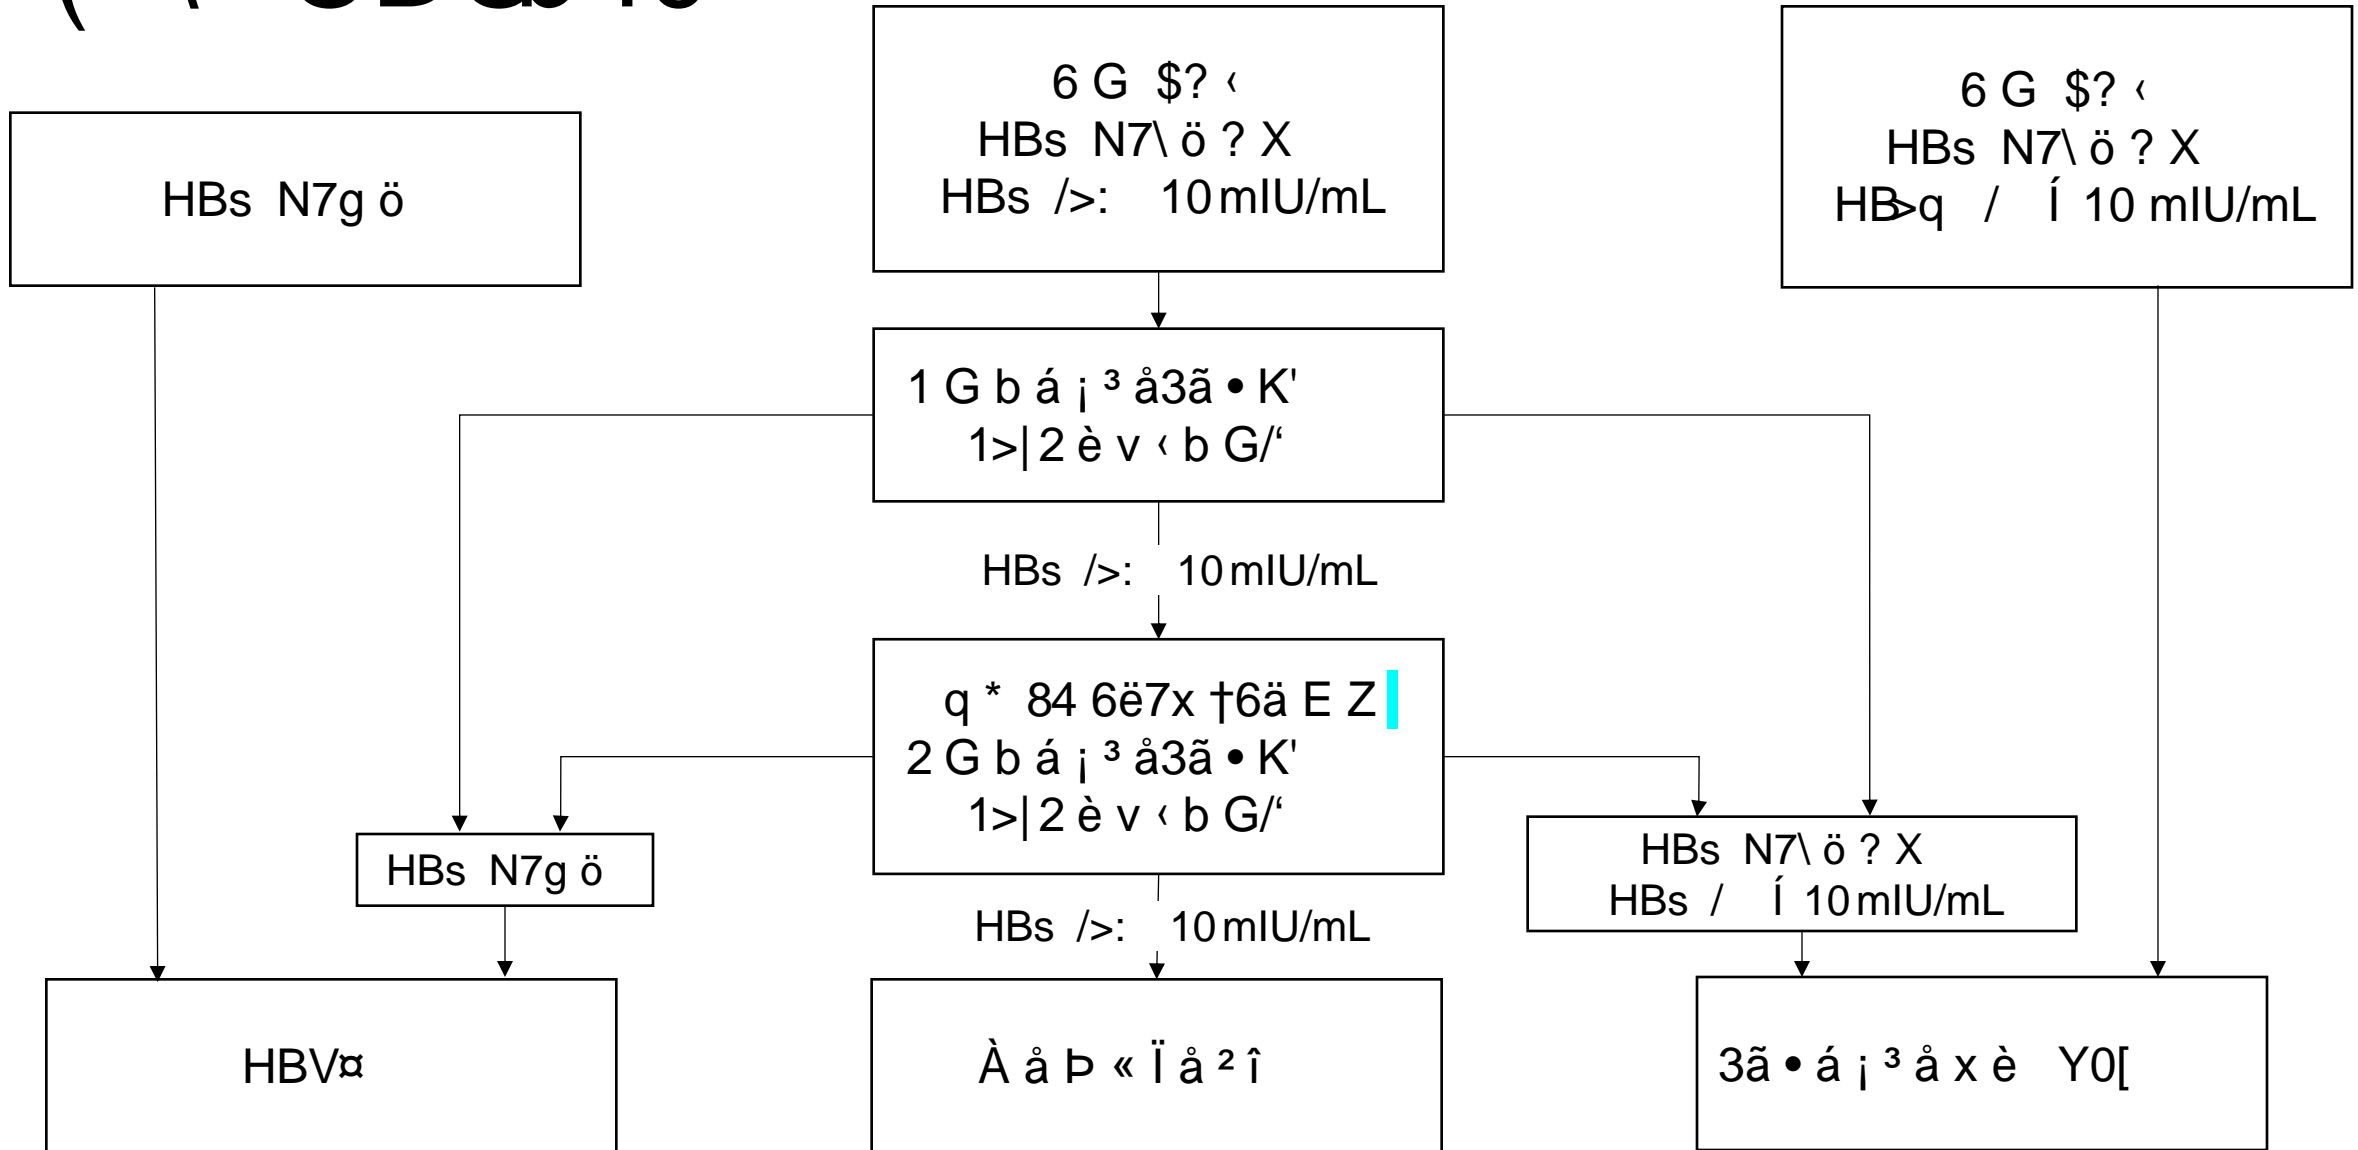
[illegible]

HBs N7g ö

6 G $? ‹
HBs N7\ ö ? X
HBs />: 10 mIU/mL

6 G $? ‹
HBs N7\ ö ? X
HB>q / Í 10 mIU/mL

1 G b á ¡ ³ å3ã • K'
1>| 2 è v ‹ b G/'

HBs />: 10 mIU/mL

q * 84 6ë7x †6ä E Z
2 G b á ¡ ³ å3ã • K'
1>| 2 è v ‹ b G/'

HBs N7g ö

HBs N7\ ö ? X
HBs / Í 10 mIU/mL

HBs />: 10 mIU/mL

HBV¤

À å Þ « Ï å ² î

3ã • á ¡ ³ å x è Y0[